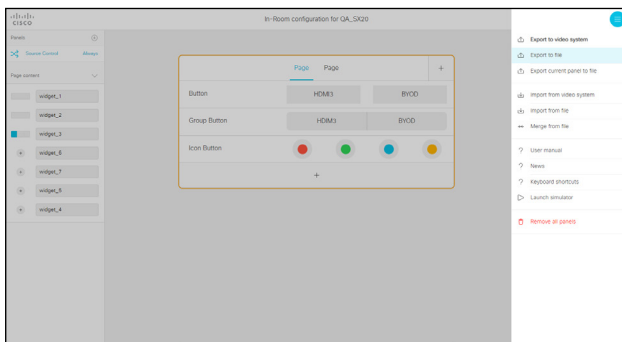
cisco

In-Room configuration for QA_SX20

Panels

Source Control Always

Page content

widget_1

widget_2

widget_3

widget_6

widget_7

widget_5

widget_4

Page Page +

Button HDMI3 BYOD

Group Button HDMI3 BYOD

Icon Button

+

Export to video system

Export to file

Export current panel to file

Import from video system

Import from file

Merge from file

User manual

News

Keyboard shortcuts

Launch simulator

Remove all panels